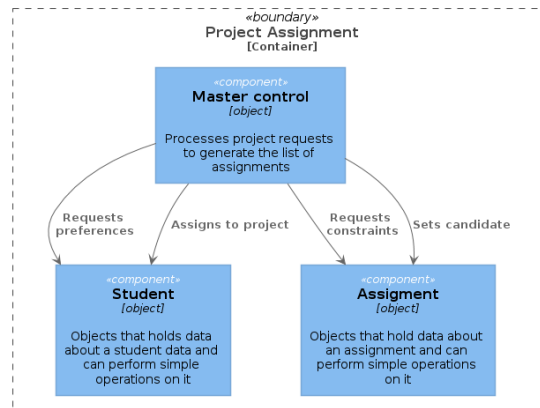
«boundary»
Project Assignment
[Container]

«component»
Master control
[object]

Processes project requests to generate the list of assignments

Requests preferences

Assigns to project

Requests constraints

Sets candidate

«component»
Student
[object]

Objects that holds data about a student data and can perform simple operations on it

«component»
Assigment
[object]

Objects that hold data about an assignment and can perform simple operations on it